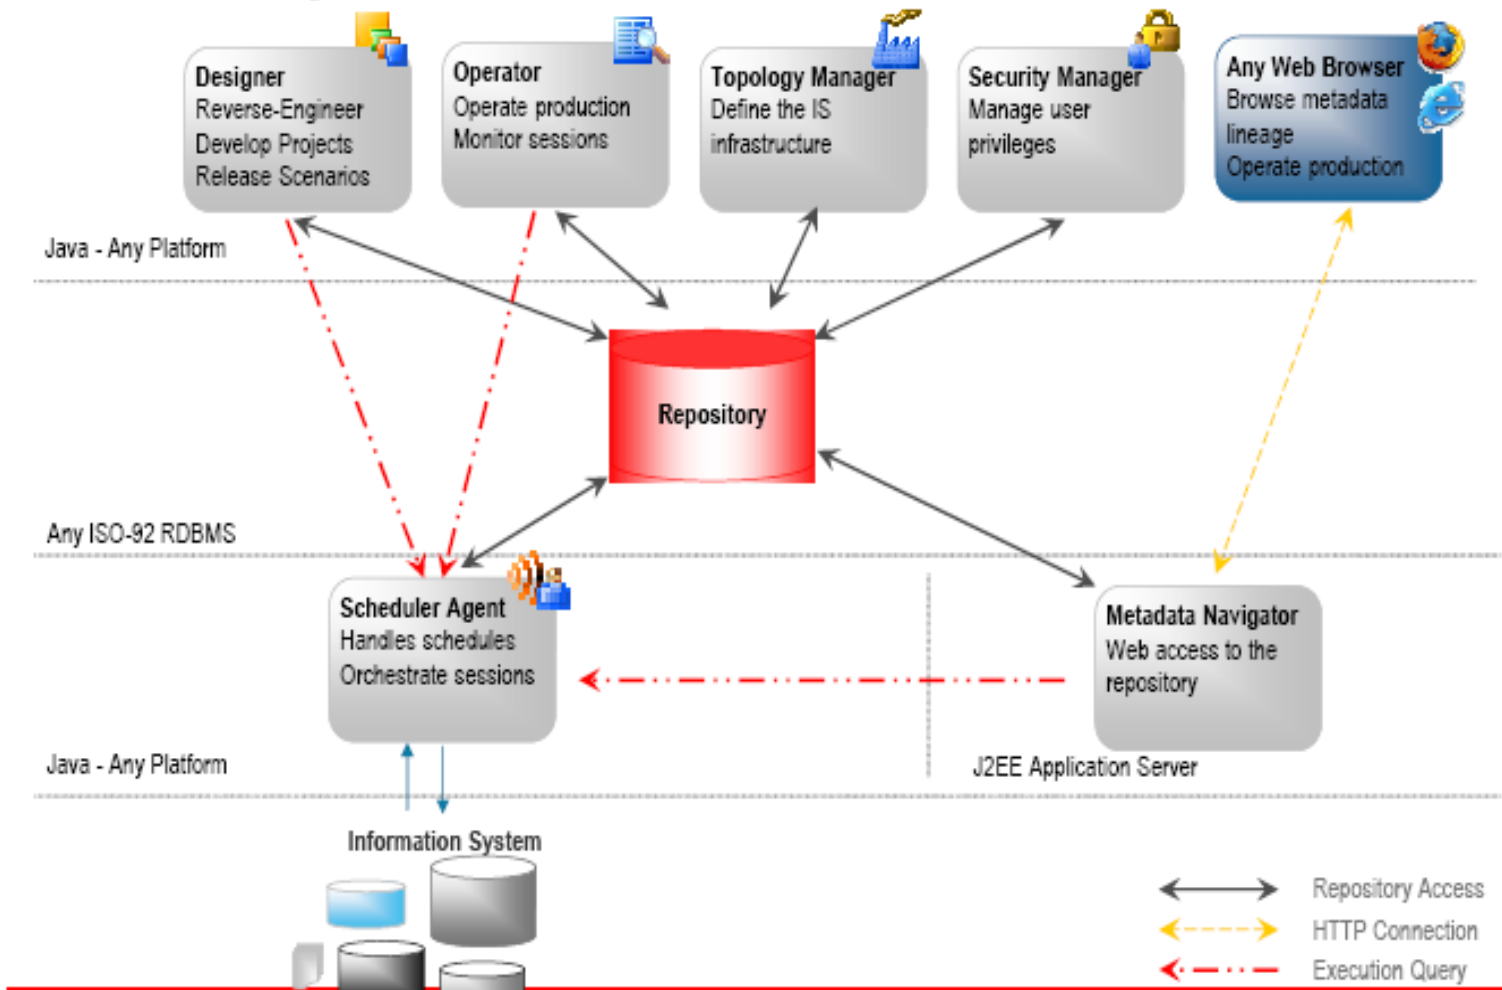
Designer
Reverse-Engineer
Develop Projects
Release Scenarios

Operator
Operate production
Monitor sessions

Topology Manager
Define the IS infrastructure

Security Manager
Manage user privileges

Any Web Browser
Browse metadata lineage
Operate production

Java - Any Platform

Repository

Any ISO-92 RDBMS

Scheduler Agent
Handles schedules
Orchestrate sessions

Metadata Navigator
Web access to the repository

Java - Any Platform

J2EE Application Server

Information System

Repository Access
HTTP Connection
Execution Query